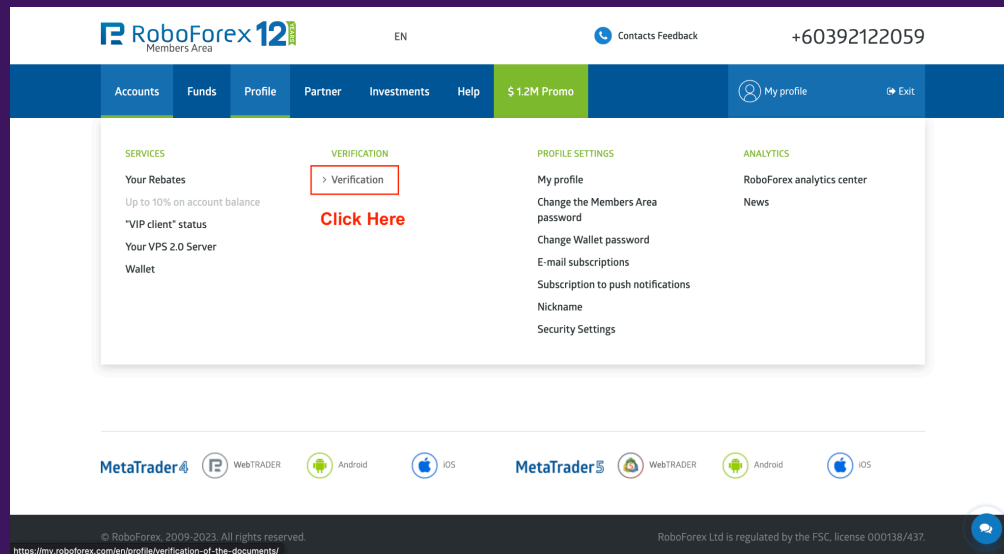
RoboForex 12 YEARS
Members Area

EN

Contacts Feedback

+60392122059

Accounts Funds Profile Partner Investments Help $ 1.2M Promo

My profile

Exit

SERVICES

Your Rebates
Up to 10% on account balance
"VIP client" status
Your VPS 2.0 Server
Wallet

VERIFICATION

> Verification

Click Here

PROFILE SETTINGS

My profile
Change the Members Area password
Change Wallet password
E-mail subscriptions
Subscription to push notifications
Nickname
Security Settings

ANALYTICS

RoboForex analytics center
News

MetaTrader4 WebTRADER Android iOS

MetaTrader5 WebTRADER Android iOS

© RoboForex, 2009-2023. All rights reserved.

RoboForex Ltd is regulated by the FSC, license 000138/437.

https://my.roboforex.com/en/profile/verification-of-the-documents/